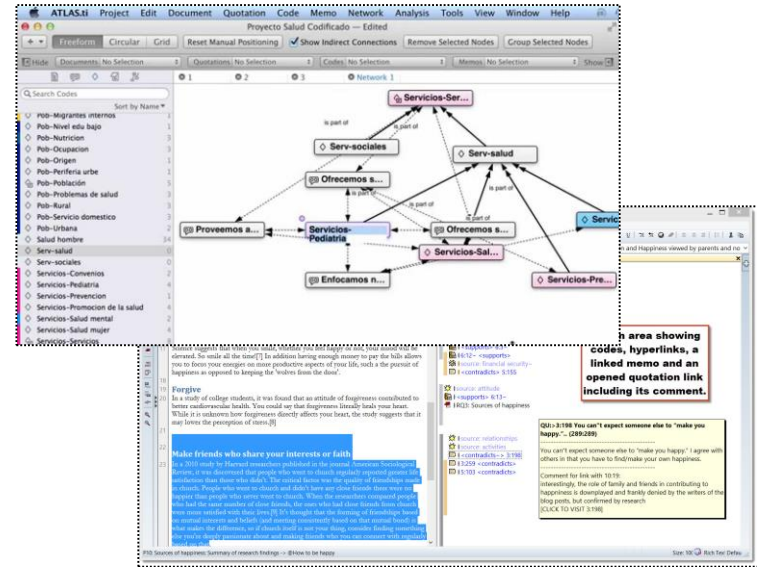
ATLAS.ti Project Edit Document Quotation Code Memo Network Analysis Tools View Window Help

Proyecto Salud Codificado — Edited

Freeform Circular Grid Reset Manual Positioning Show Indirect Connections Remove Selected Nodes Group Selected Nodes

Hide Documents No Selection Quotations No Selection Codes No Selection Memos No Selection Show

1 2 3 Network 1

Search Codes

Sort by Name

Pob-Migrantes internos 1
Pob-Nivel edu bajo 1
Pob-Nutricion 1
Pob-Ocupacion 1
Pob-Origen 1
Pob-Periferia urbe 1
Pob-Población 1
Pob-Problemas de salud 1
Pob-Rural 1
Pob-Servicio domestico 1
Pob-Urbana 1
Salud hombre 34
Serv-salud 1
Serv-sociales 0
Servicios-Convenios 2
Servicios-Pediatria 4
Servicios-Prevencion 1
Servicios-Promocion de la salud 4
Servicios-Salud mental 2
Servicios-Salud mujer 4
Servicios-Servicios

Servicios-Ser...
is part of
is part of
Serv-sociales
Serv-salud
Ofrecemos s...
Proveemos a...
Servicios-Pediatria
is part of
Ofrecemos s...
Servicios-Sal...
Enfocamos n...
Servicios-Pre...
Servic

n and Happiness viewed by parents and no

...h area showing codes, hyperlinks, a linked memo and an opened quotation link including its comment.

elevated. So smile all the time![7] In addition having enough money to pay the bills allows you to focus your energies on more productive aspects of your life, such a the pursuit of happiness as opposed to keeping the 'wolves from the door'.

Forgive
In a study of college students, it was found that an attitude of forgiveness contributed to better cardiovascular health. You could say that forgiveness literally heals your heart. While it is unknown how forgiveness directly affects your heart, the study suggests that it may lower the perception of stress.[8]

Make friends who share your interests or faith
In a 2010 study by Harvard researchers published in the journal American Sociological Review, it was discovered that people who went to church regularly reported greater life satisfaction than those who didn't. The critical factor was the quality of friendships made in church. People who went to church and didn't have any close friends there were no happier than people who never went to church. When the researchers compared people who had the same number of close friends, the ones who had close friends from church were more satisfied with their lives.[9] It's thought that the forming of friendships based on mutual interests and beliefs (and meeting consistently based on that mutual bond) is what makes the difference, so if church itself is not your thing, consider finding something else you're deeply passionate about and making friends who you can connect with regularly

6:12~ <supports>
source: financial security
<contradicts> 5:155
source: attitude
<supports> 6:13~
HQ3: Sources of happiness
source: relationships
source: activities
<contradicts> 3:198
3:259 <contradicts>
5:103 <contradicts>

QU:>3:198 You can't expect someone else to "make you happy."... (289:289)

You can't expect someone else to "make you happy." I agree with others in that you have to find/make your own happiness.

Comment for link with 10:19:
interestingly, the role of family and friends in contributing to happiness is downplayed and frankly denied by the writers of the blog posts, but confirmed by research
[CLICK TO VISIT 3:198]

P10: Sources of happiness: Summary of research findings --> @How to be happy

Size: 10 Rich Tex Defau